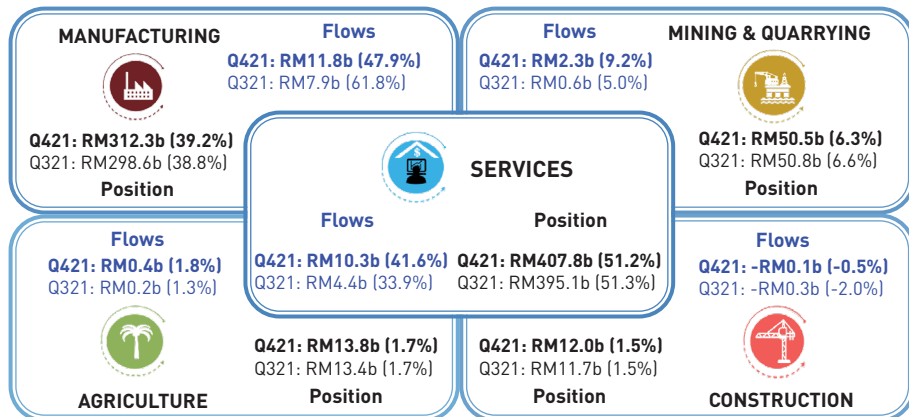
MANUFACTURING

Flows
Q421: RM11.8b (47.9%)
Q321: RM7.9b (61.8%)

Q421: RM312.3b (39.2%)
Q321: RM298.6b (38.8%)
Position

Flows
Q421: RM2.3b (9.2%)
Q321: RM0.6b (5.0%)

MINING & QUARRYING

Q421: RM50.5b (6.3%)
Q321: RM50.8b (6.6%)
Position

SERVICES

Flows
Q421: RM10.3b (41.6%)
Q321: RM4.4b (33.9%)

Position
Q421: RM407.8b (51.2%)
Q321: RM395.1b (51.3%)

Flows
Q421: RM0.4b (1.8%)
Q321: RM0.2b (1.3%)

Q421: RM13.8b (1.7%)
Q321: RM13.4b (1.7%)
Position

AGRICULTURE

Flows
Q421: -RM0.1b (-0.5%)
Q321: -RM0.3b (-2.0%)

Q421: RM12.0b (1.5%)
Q321: RM11.7b (1.5%)
Position

CONSTRUCTION